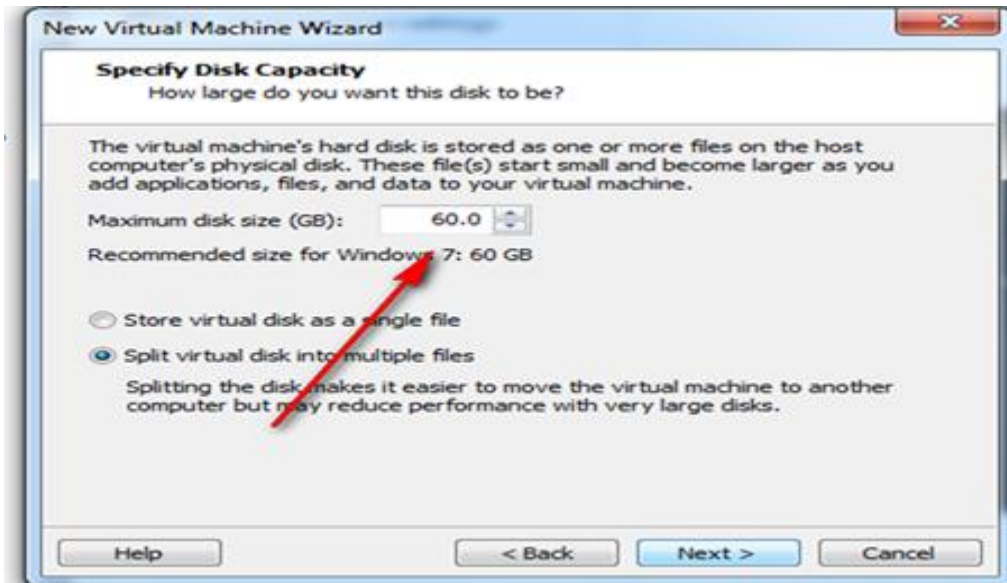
New Virtual Machine Wizard

Specify Disk Capacity
How large do you want this disk to be?

The virtual machine's hard disk is stored as one or more files on the host computer's physical disk. These file(s) start small and become larger as you add applications, files, and data to your virtual machine.

Maximum disk size (GB): 60.0

Recommended size for Windows 7: 60 GB

Store virtual disk as a single file

Split virtual disk into multiple files

Splitting the disk makes it easier to move the virtual machine to another computer but may reduce performance with very large disks.

Help

< Back

Next >

Cancel